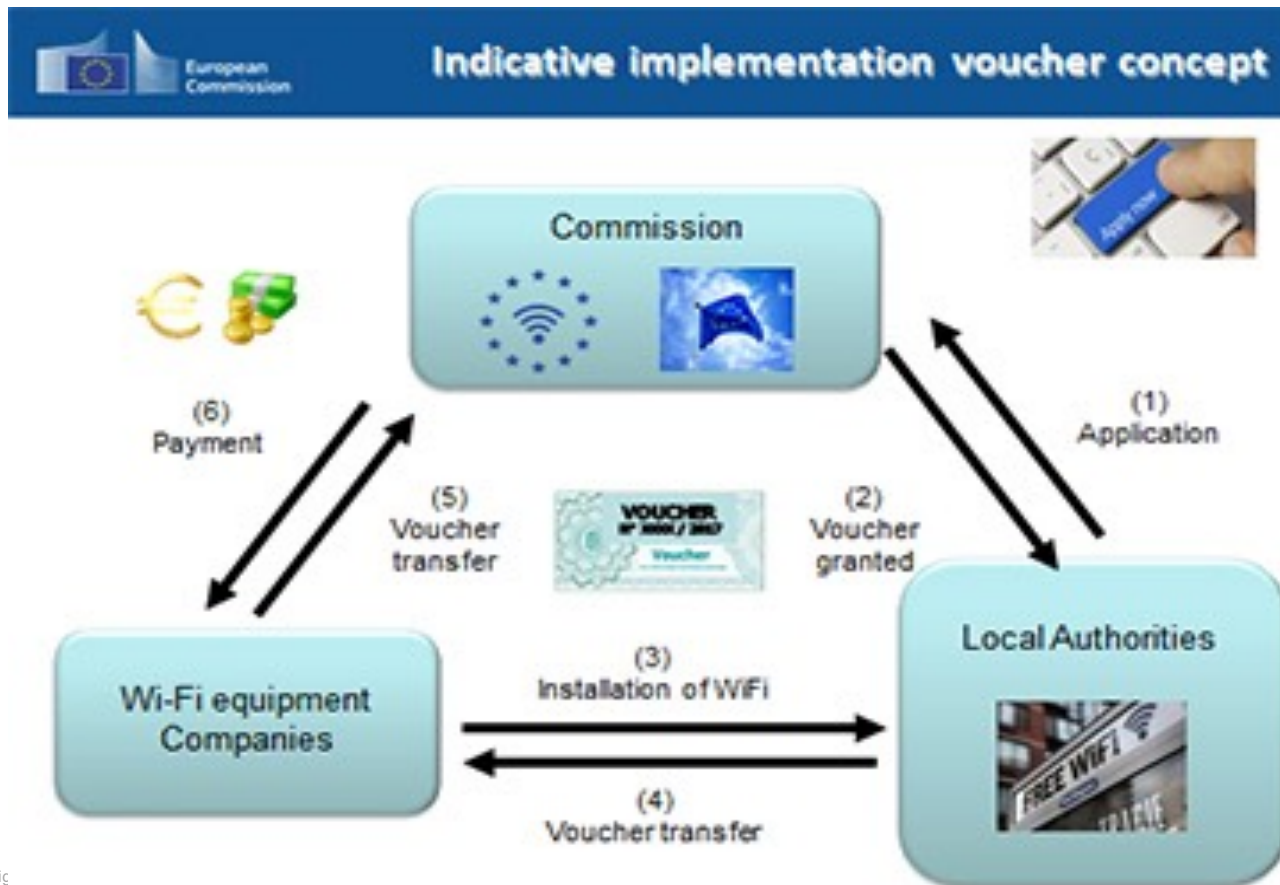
European Commission

Indicative implementation voucher concept

Apply now

Commission

(6)
Payment

(1)
Application

(5)
Voucher transfer

VOUCHER
Nº XXXX / 2017
Voucher

(2)
Voucher granted

Local Authorities

FREE WIFI

(3)
Installation of WiFi

Wi-Fi equipment Companies

(4)
Voucher transfer